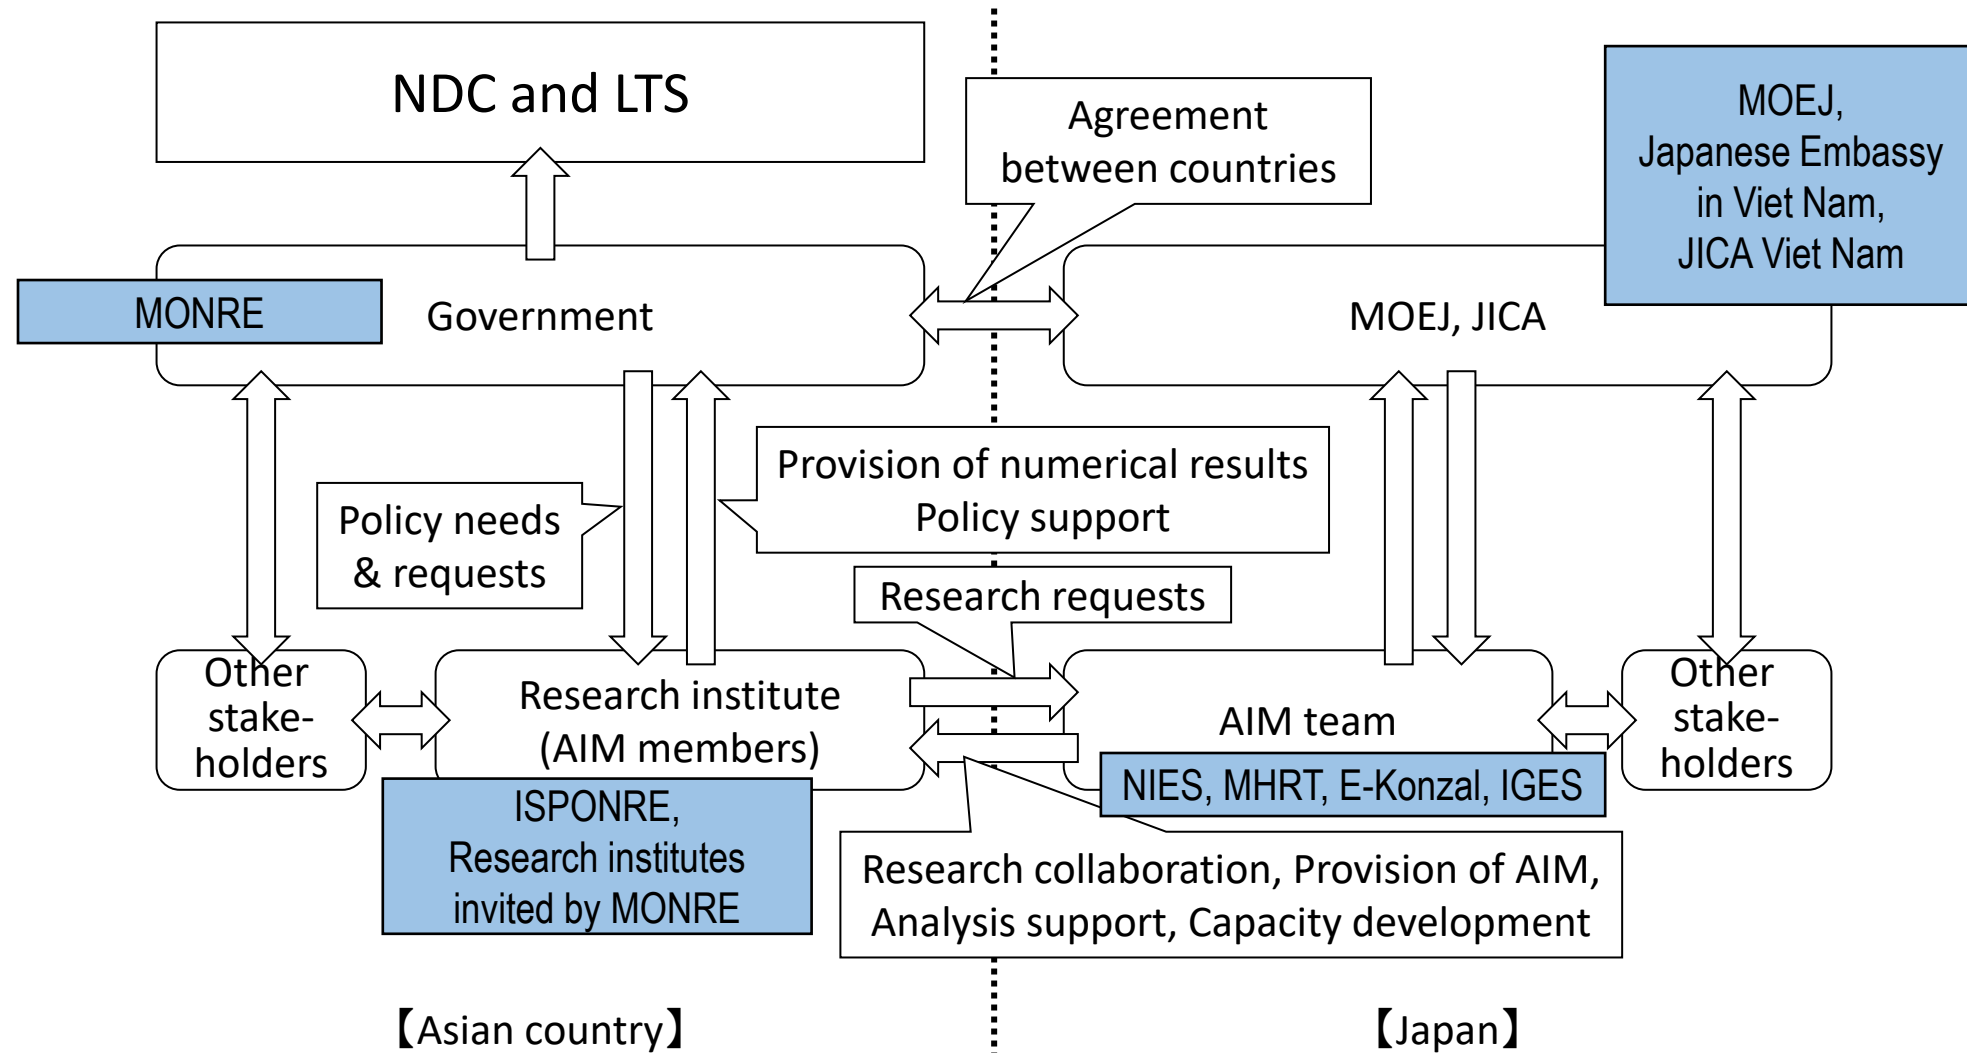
NDC and LTS

Agreement between countries

MOEJ, Japanese Embassy in Viet Nam, JICA Viet Nam

MONRE

Government

MOEJ, JICA

Policy needs & requests

Provision of numerical results Policy support

Research requests

Other stake-holders

Research institute (AIM members)

AIM team

Other stake-holders

ISPONRE, Research institutes invited by MONRE

NIES, MHRT, E-Konzal, IGES

Research collaboration, Provision of AIM, Analysis support, Capacity development

【Asian country】

【Japan】